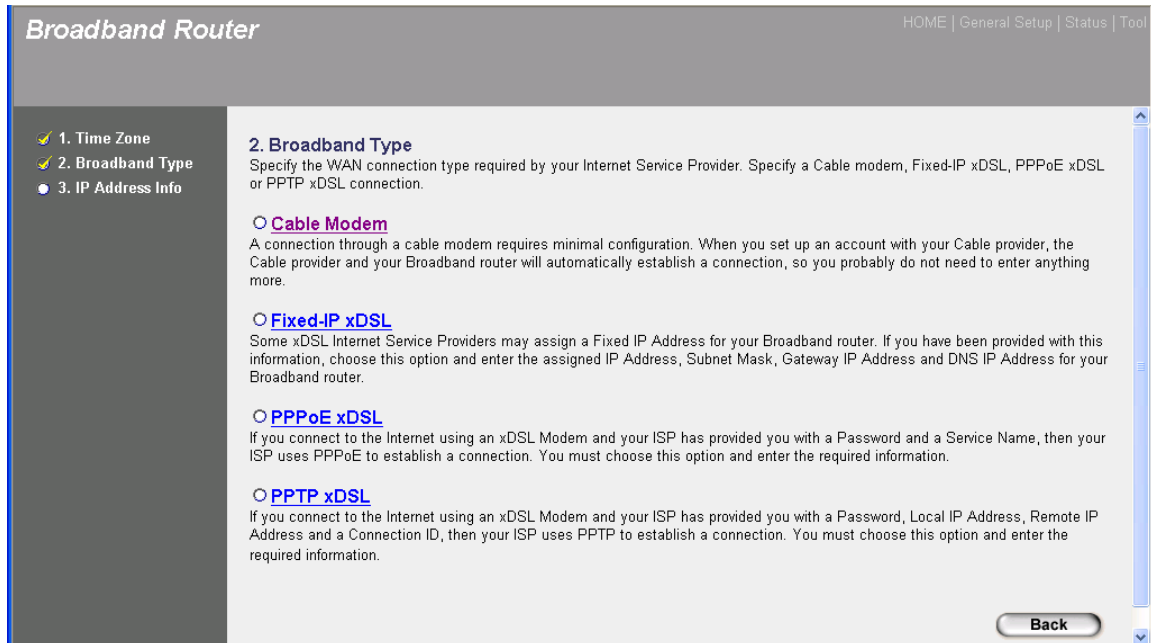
Broadband Router

HOME | General Setup | Status | Tool

1. Time Zone
2. Broadband Type
3. IP Address Info

2. Broadband Type
Specify the WAN connection type required by your Internet Service Provider. Specify a Cable modem, Fixed-IP xDSL, PPPoE xDSL or PPTP xDSL connection.

Cable Modem
A connection through a cable modem requires minimal configuration. When you set up an account with your Cable provider, the Cable provider and your Broadband router will automatically establish a connection, so you probably do not need to enter anything more.

Fixed-IP xDSL
Some xDSL Internet Service Providers may assign a Fixed IP Address for your Broadband router. If you have been provided with this information, choose this option and enter the assigned IP Address, Subnet Mask, Gateway IP Address and DNS IP Address for your Broadband router.

PPPoE xDSL
If you connect to the Internet using an xDSL Modem and your ISP has provided you with a Password and a Service Name, then your ISP uses PPPoE to establish a connection. You must choose this option and enter the required information.

PPTP xDSL
If you connect to the Internet using an xDSL Modem and your ISP has provided you with a Password, Local IP Address, Remote IP Address and a Connection ID, then your ISP uses PPTP to establish a connection. You must choose this option and enter the required information.

Back